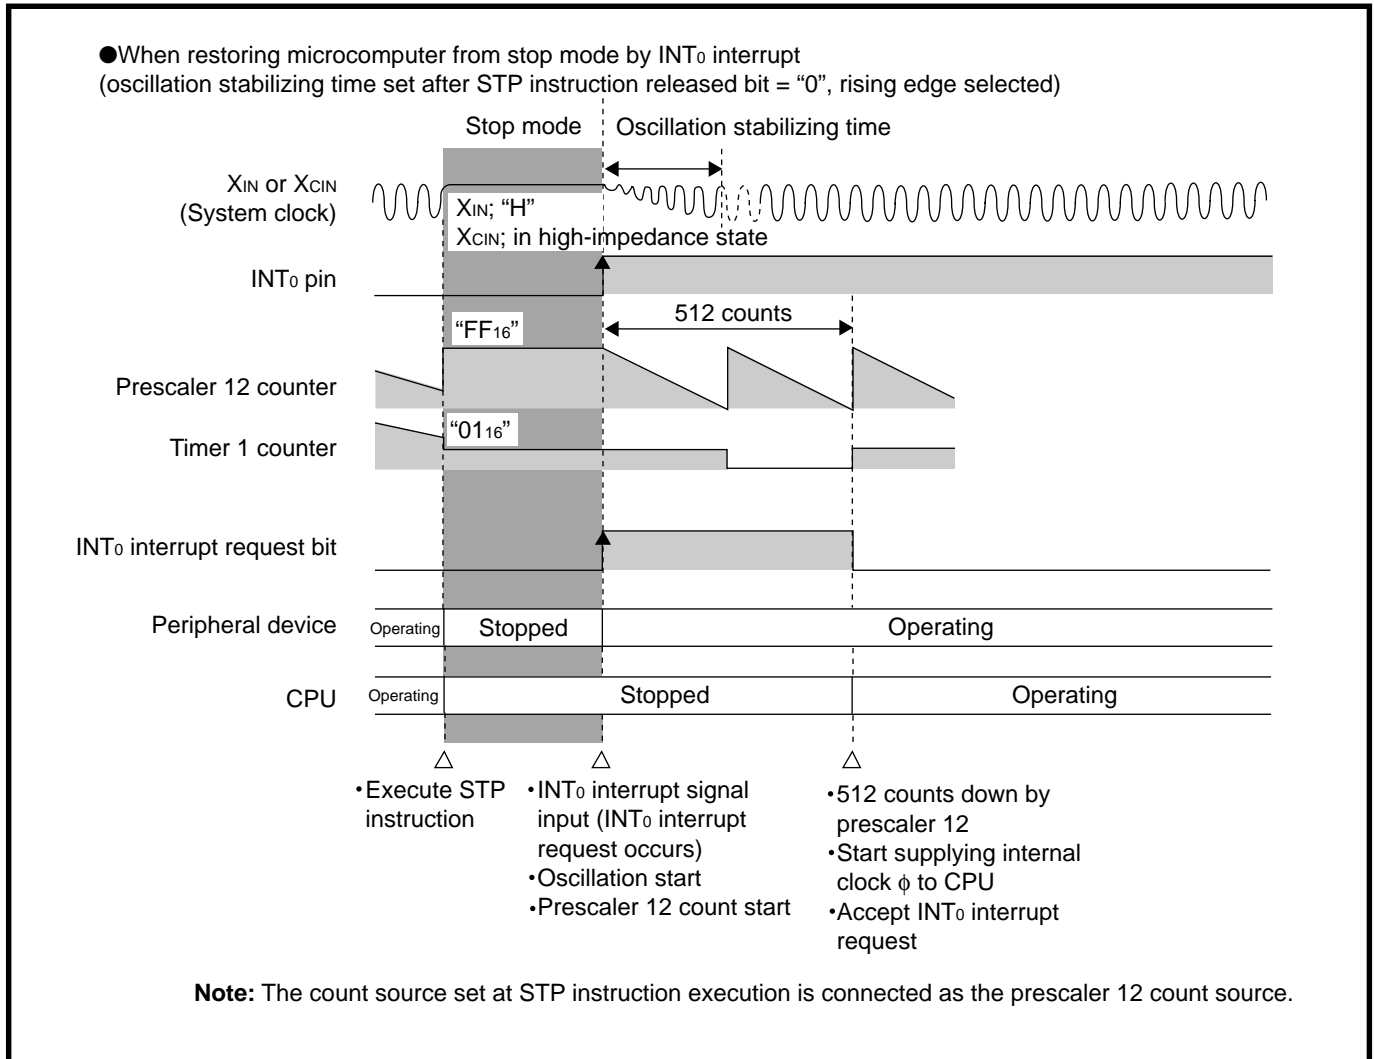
●When restoring microcomputer from stop mode by $INT_0$ interrupt
(oscillation stabilizing time set after STP instruction released bit = "0", rising edge selected)

Stop mode

Oscillation stabilizing time

$X_{IN}$ or $X_{CIN}$
(System clock)

$X_{IN}$; "H"
$X_{CIN}$; in high-impedance state

$INT_0$ pin

512 counts

"$FF_{16}$"

Prescaler 12 counter

"$01_{16}$"

Timer 1 counter

$INT_0$ interrupt request bit

Peripheral device

Operating

Stopped

Operating

CPU

Operating

Stopped

Operating

•Execute STP instruction

•$INT_0$ interrupt signal input ($INT_0$ interrupt request occurs)
•Oscillation start
•Prescaler 12 count start

•512 counts down by prescaler 12
•Start supplying internal clock $\phi$ to CPU
•Accept $INT_0$ interrupt request

**Note:** The count source set at STP instruction execution is connected as the prescaler 12 count source.